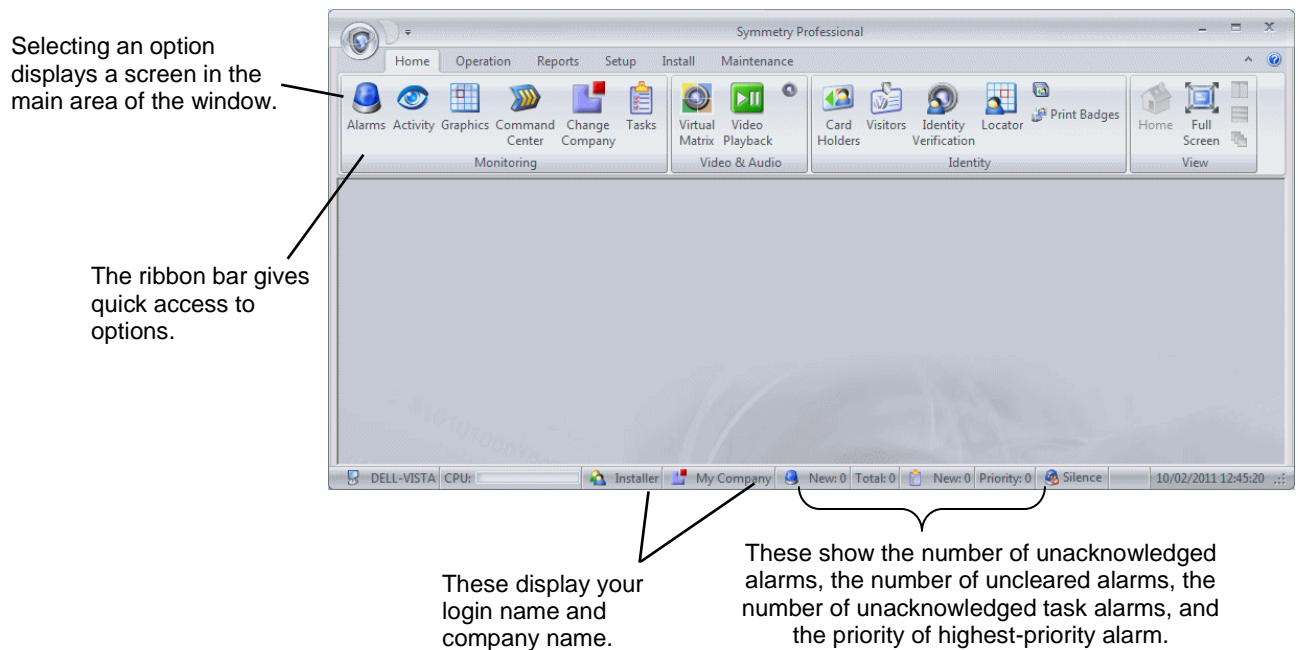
Selecting an option displays a screen in the main area of the window.

Symmetry Professional

Home Operation Reports Setup Install Maintenance

Alarms Activity Graphics Command Center Change Company Tasks
Monitoring

Virtual Matrix Video Playback
Video & Audio

Card Holders Visitors Identity Verification Locator Print Badges
Identity

Home Full Screen
View

The ribbon bar gives quick access to options.

DELL-VISTA CPU: Installer My Company New: 0 Total: 0 New: 0 Priority: 0 Silence 10/02/2011 12:45:20

These display your login name and company name.

These show the number of unacknowledged alarms, the number of uncleared alarms, the number of unacknowledged task alarms, and the priority of highest-priority alarm.